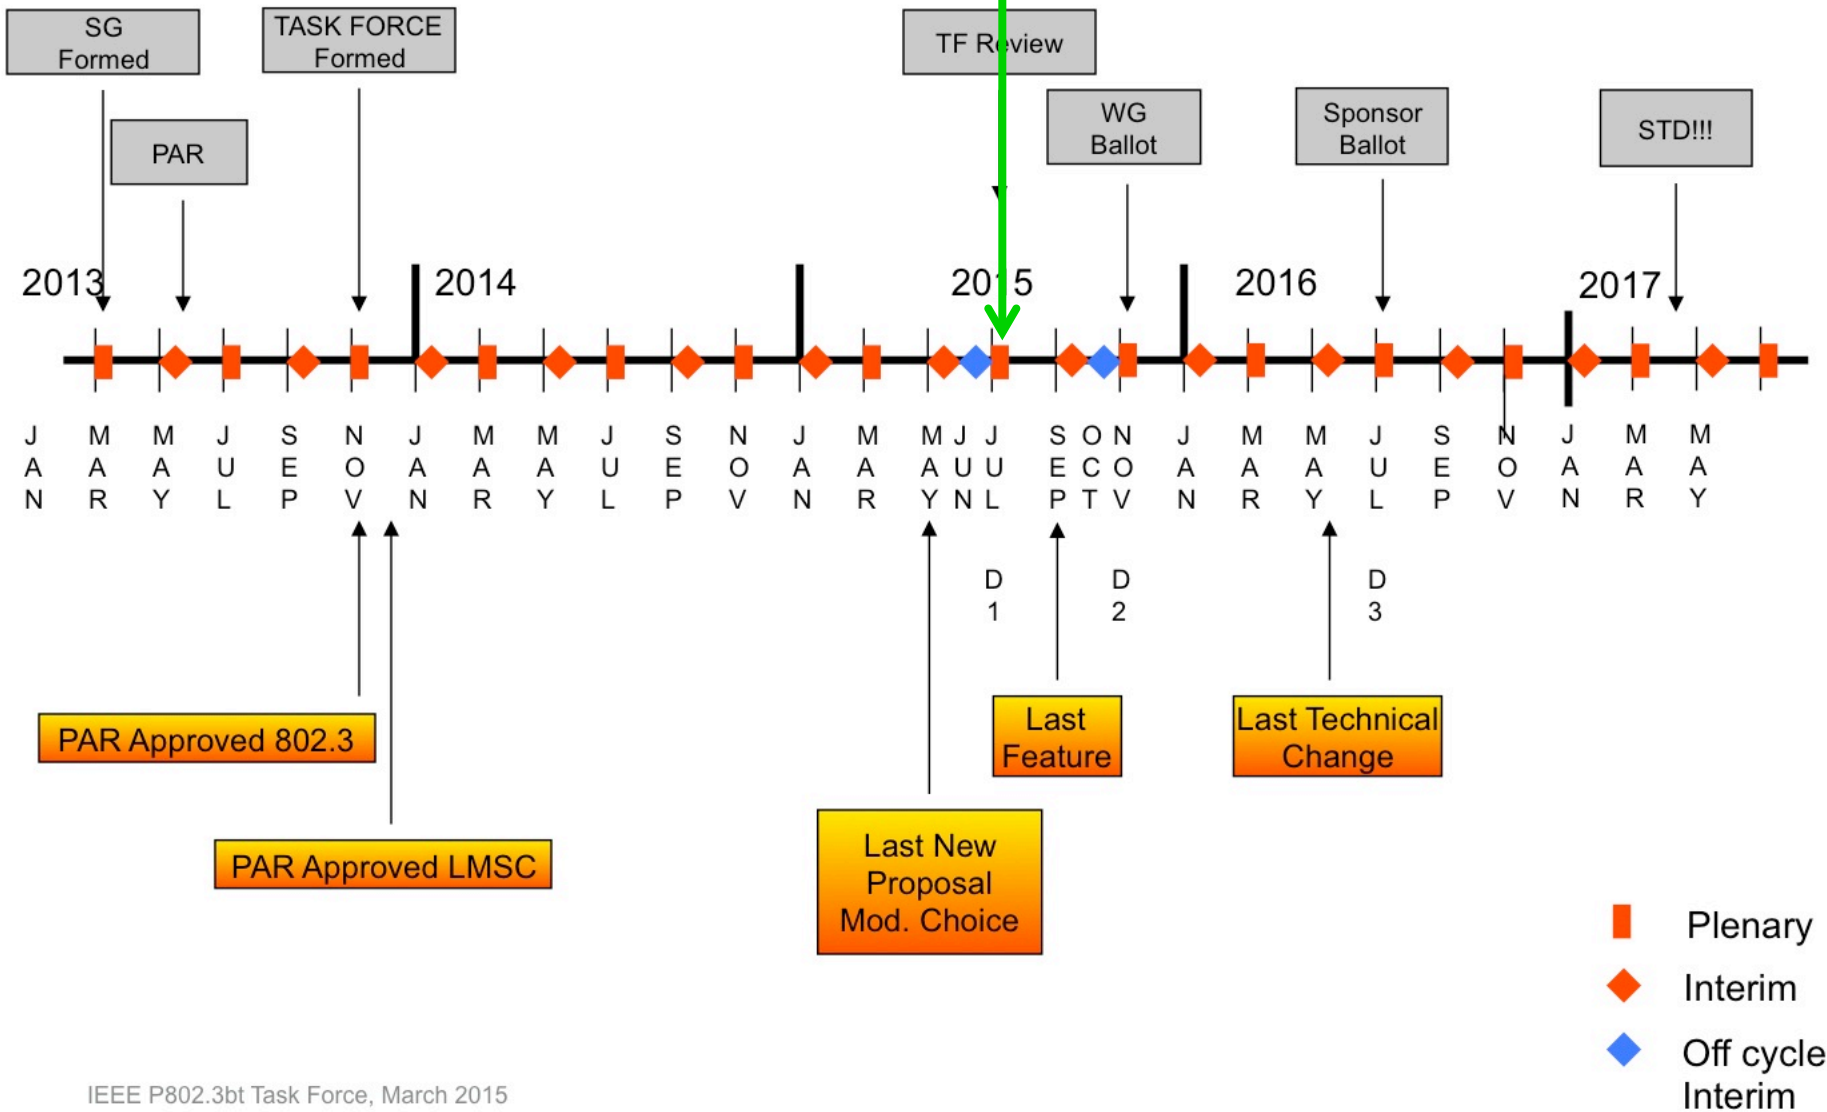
SG Formed

TASK FORCE Formed

TF Review

PAR

WG Ballot

Sponsor Ballot

STD!!!

2013

2014

2015

2016

2017

JAN MAR MAY JUL SEP NOV JAN MAR MAY JUL SEP NOV JAN MAR MAY JUN JUL SEP OCT NOV JAN MAR MAY JUL SEP NOV JAN MAR MAY

D1

D2

D3

PAR Approved 802.3

PAR Approved LMSC

Last New Proposal Mod. Choice

Last Feature

Last Technical Change

Plenary

Interim

Off cycle Interim

IEEE P802.3bt Task Force, March 2015